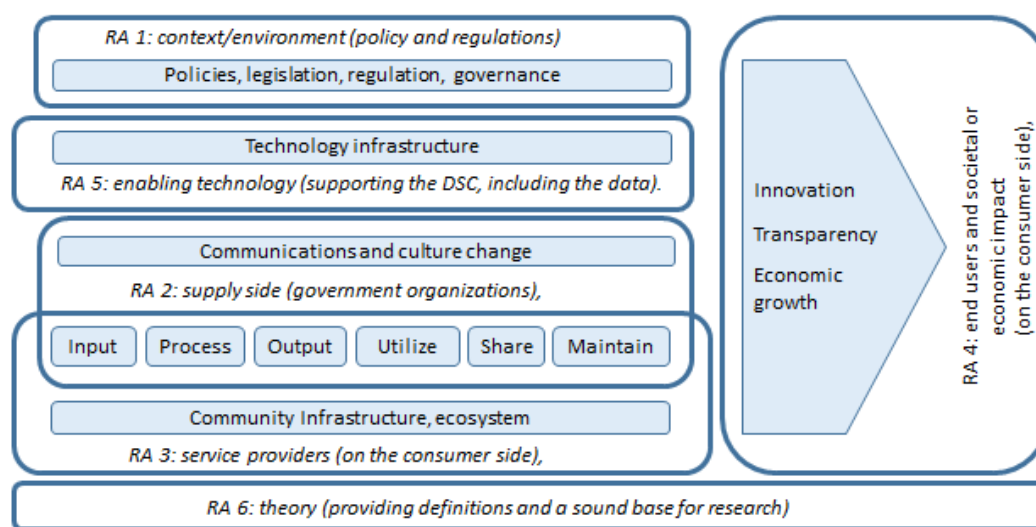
RA 1: context/environment (policy and regulations)

Policies, legislation, regulation, governance

Technology infrastructure

RA 5: enabling technology (supporting the DSC, including the data).

Communications and culture change

RA 2: supply side (government organizations),

Input

Process

Output

Utilize

Share

Maintain

Community Infrastructure, ecosystem

RA 3: service providers (on the consumer side),

Innovation

Transparency

Economic growth

RA 4: end users and societal or economic impact (on the consumer side),

RA 6: theory (providing definitions and a sound base for research)